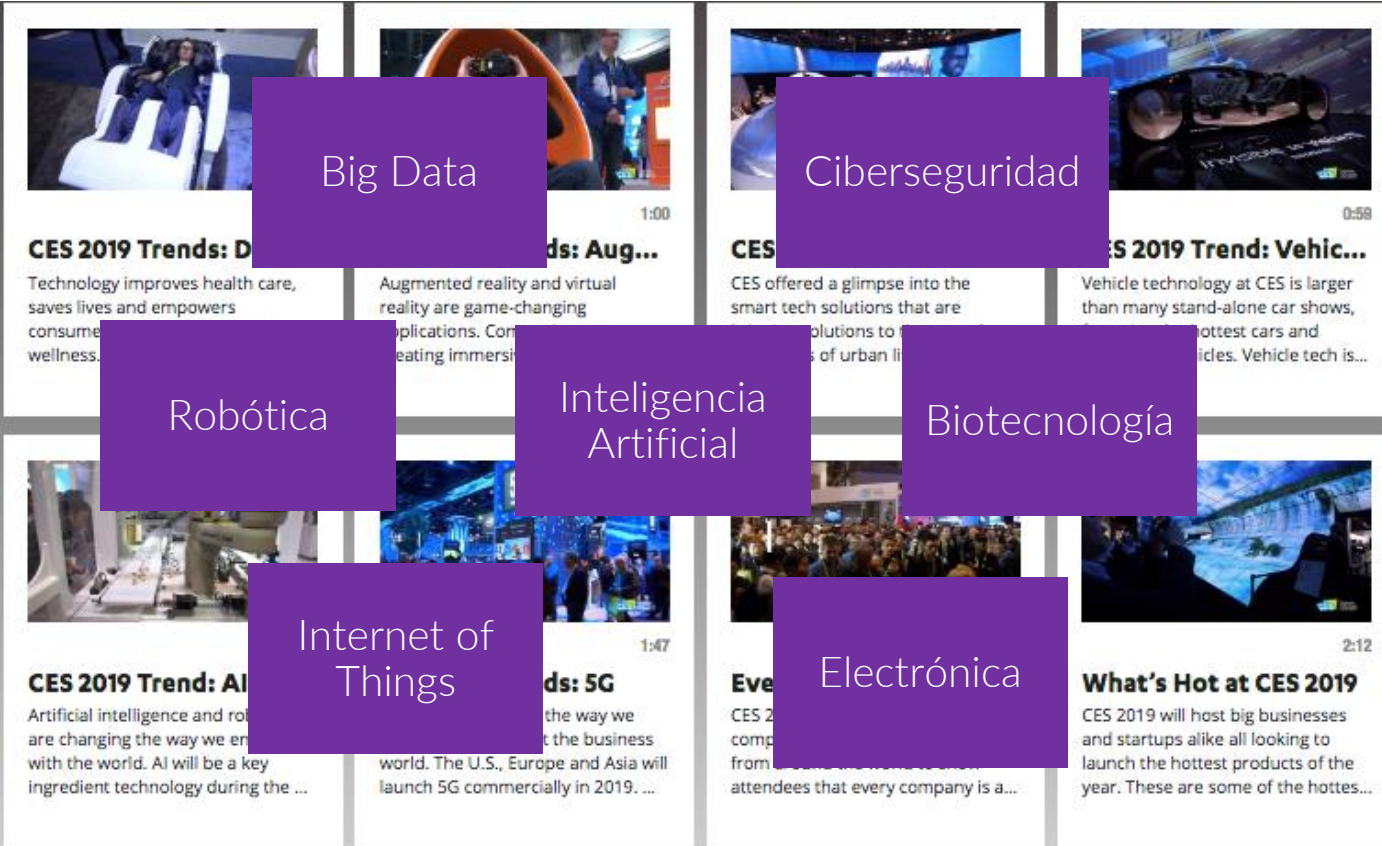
Big Data

Ciberseguridad

1:00

0:59

CES 2019 Trends: D

ds: Aug...

CES

ES 2019 Trend: Vehic...

Technology improves health care, saves lives and empowers consume wellness.

Augmented reality and virtual reality are game-changing plications. Co eating immersi

CES offered a glimpse into the smart tech solutions that are s of urban li

Vehicle technology at CES is larger than many stand-alone car shows, hottest cars and icles. Vehicle tech is...

Robótica

Inteligencia Artificial

Biotecnología

Internet of Things

Electrónica

1:47

2:12

CES 2019 Trend: AI

ds: 5G

Eve

What's Hot at CES 2019

Artificial intelligence and rob are changing the way we en with the world. AI will be a key ingredient technology during the ...

the way we t the business world. The U.S., Europe and Asia will launch 5G commercially in 2019. ...

CES 2 comp from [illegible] attendees that every company is a...

CES 2019 will host big businesses and startups alike all looking to launch the hottest products of the year. These are some of the hottes...